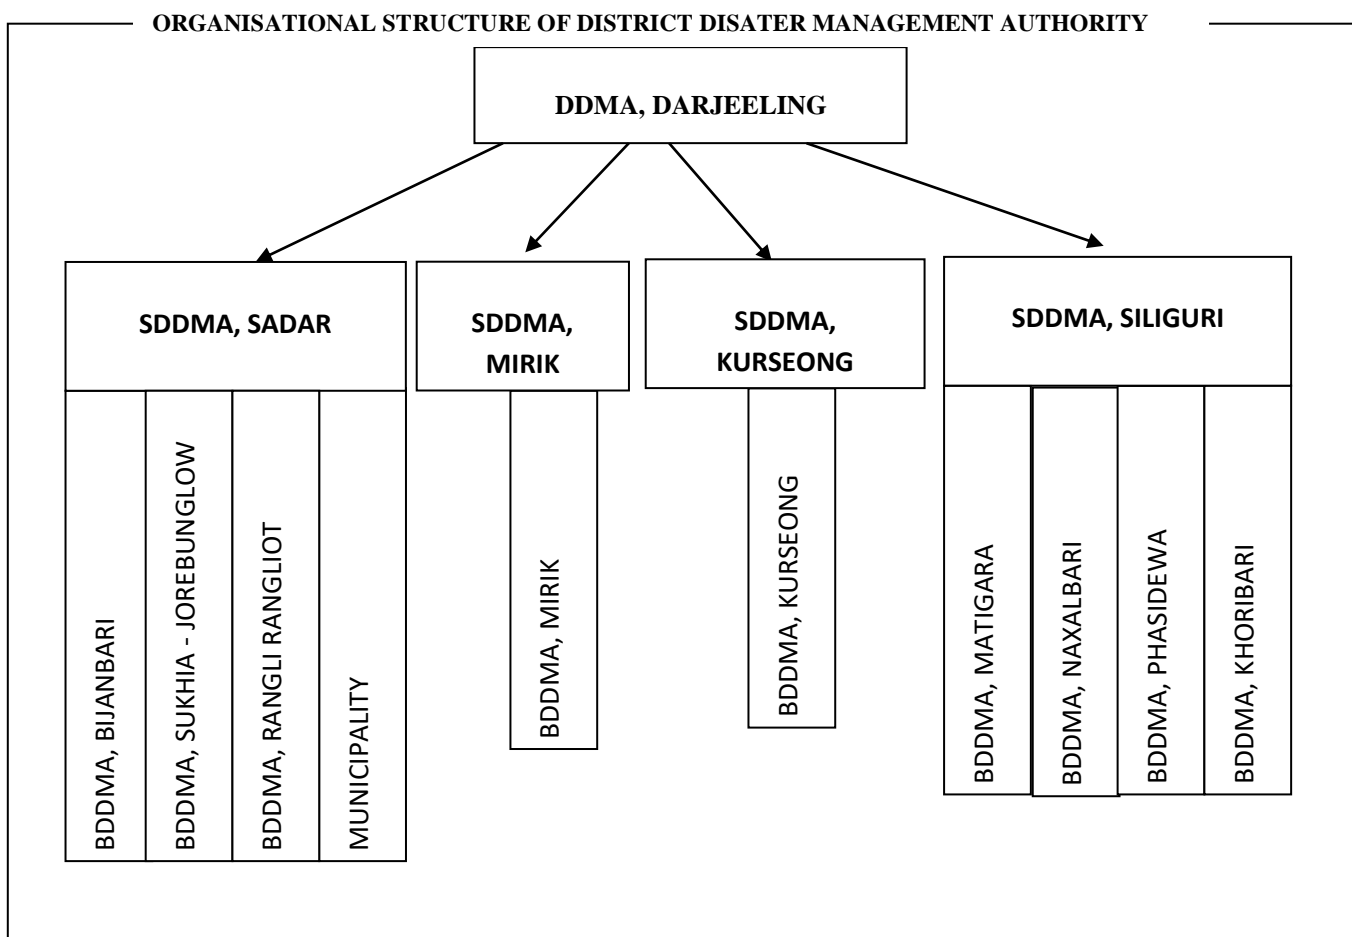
ORGANISATIONAL STRUCTURE OF DISTRICT DISATER MANAGEMENT AUTHORITY

DDMA, DARJEELING

SDDMA, SADAR

BDDMA, BIJANBARI

BDDMA, SUKHIA - JOREBUNGLOW

BDDMA, RANGLI RANGLIOT

MUNICIPALITY

SDDMA, MIRIK

BDDMA, MIRIK

SDDMA, KURSEONG

BDDMA, KURSEONG

SDDMA, SILIGURI

BDDMA, MATIGARA

BDDMA, NAXALBARI

BDDMA, PHASIDEWA

BDDMA, KHORIBARI